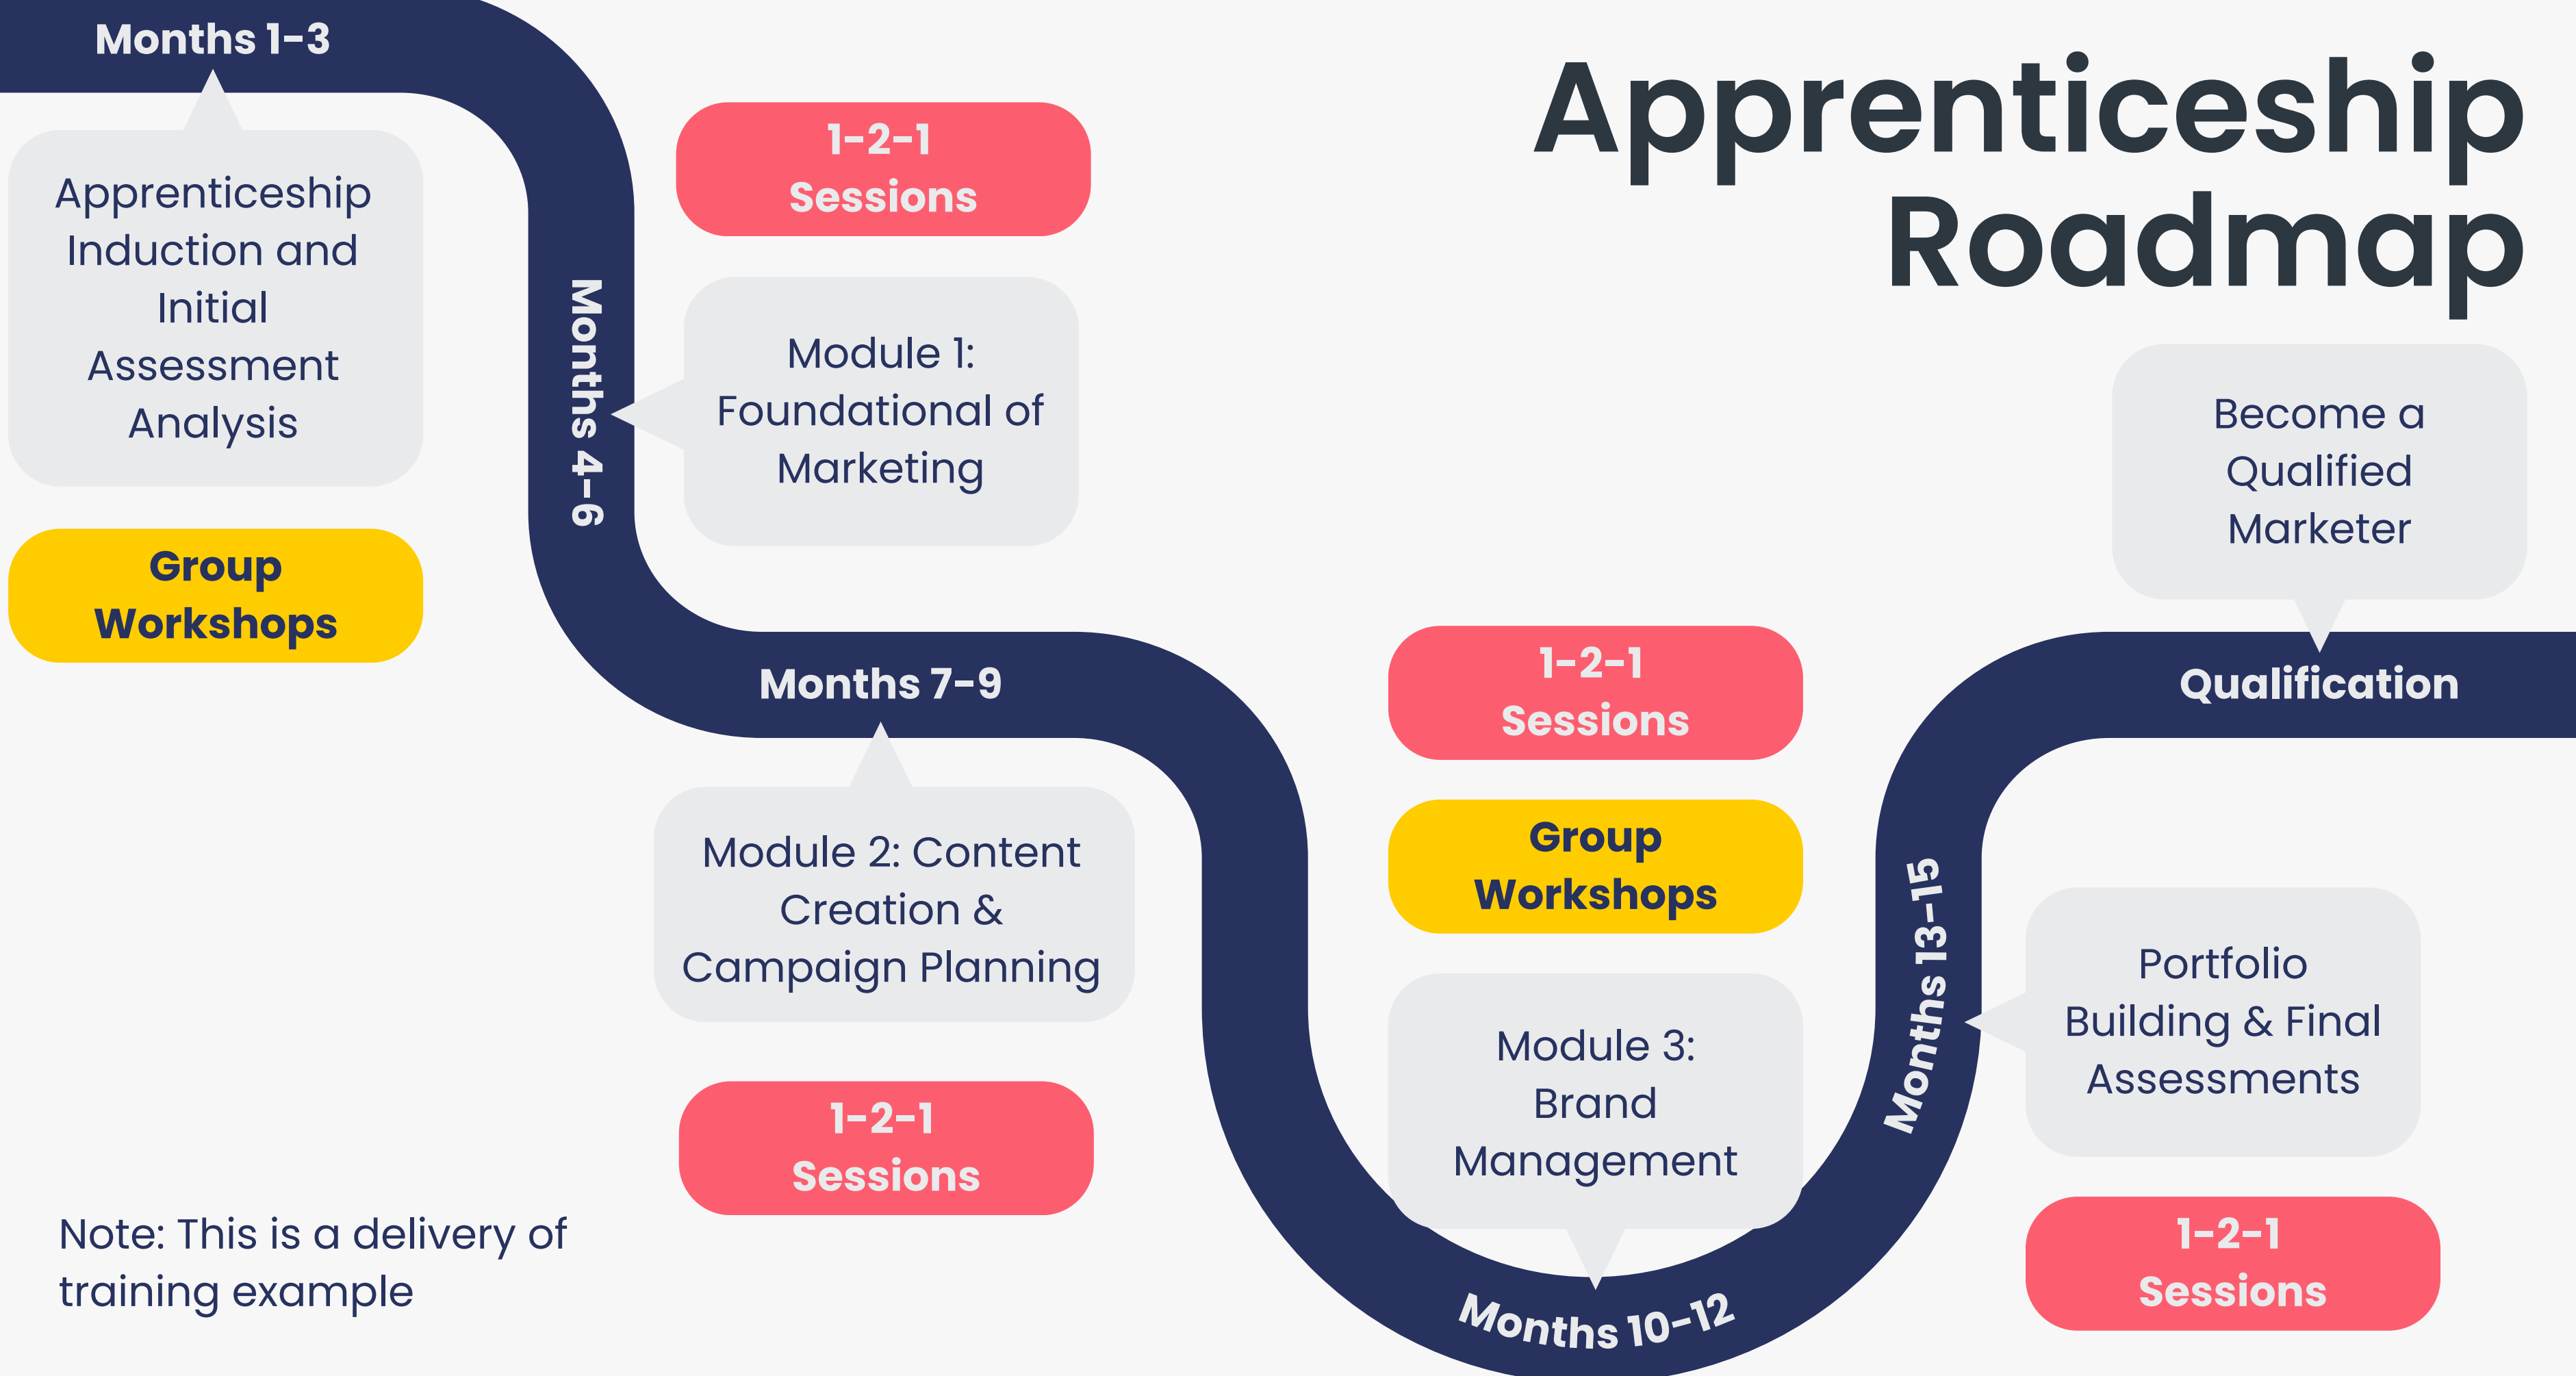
Apprenticeship Roadmap

Months 1-3

Apprenticeship Induction and Initial Assessment Analysis

Group Workshops

Months 4-6

1-2-1 Sessions

Module 1: Foundational of Marketing

Months 7-9

Module 2: Content Creation & Campaign Planning

1-2-1 Sessions

Months 10-12

1-2-1 Sessions

Group Workshops

Module 3: Brand Management

Months 13-15

Portfolio Building & Final Assessments

1-2-1 Sessions

Qualification

Become a Qualified Marketer

Note: This is a delivery of training example